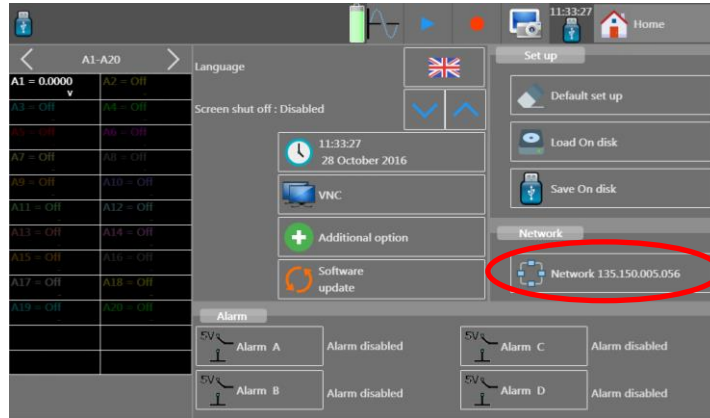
11:33:27
Home
A1-A20
A1 = 0.0000
A2 = Off
A3 = Off
A4 = Off
A5 = Off
A6 = Off
A7 = Off
A8 = Off
A9 = Off
A10 = Off
A11 = Off
A12 = Off
A13 = Off
A14 = Off
A15 = Off
A16 = Off
A17 = Off
A18 = Off
A19 = Off
A20 = Off
Language
Screen shut off : Disabled
11:33:27
28 October 2016
VNC
Additional option
Software update
Set up
Default set up
Load On disk
Save On disk
Network
Network 135.150.005.056
Alarm
5V Alarm A
Alarm disabled
5V Alarm C
Alarm disabled
5V Alarm B
Alarm disabled
5V Alarm D
Alarm disabled